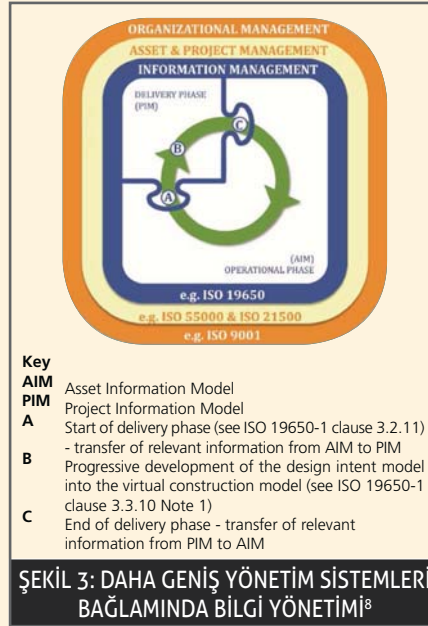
ORGANIZATIONAL MANAGEMENT
ASSET & PROJECT MANAGEMENT
INFORMATION MANAGEMENT

DELIVERY PHASE (PIM)

C

B

A

(AIM) OPERATIONAL PHASE

e.g. ISO 19650
e.g. ISO 55000 & ISO 21500
e.g. ISO 9001

Key

AIM Asset Information Model

PIM Project Information Model

A Start of delivery phase (see ISO 19650-1 clause 3.2.11) - transfer of relevant information from AIM to PIM

B Progressive development of the design intent model into the virtual construction model (see ISO 19650-1 clause 3.3.10 Note 1)

C End of delivery phase - transfer of relevant information from PIM to AIM

ŞEKİL 3: DAHA GENİŞ YÖNETİM SİSTEMLERİ BAĞLAMINDA BİLGİ YÖNETİMİ$^{8}$